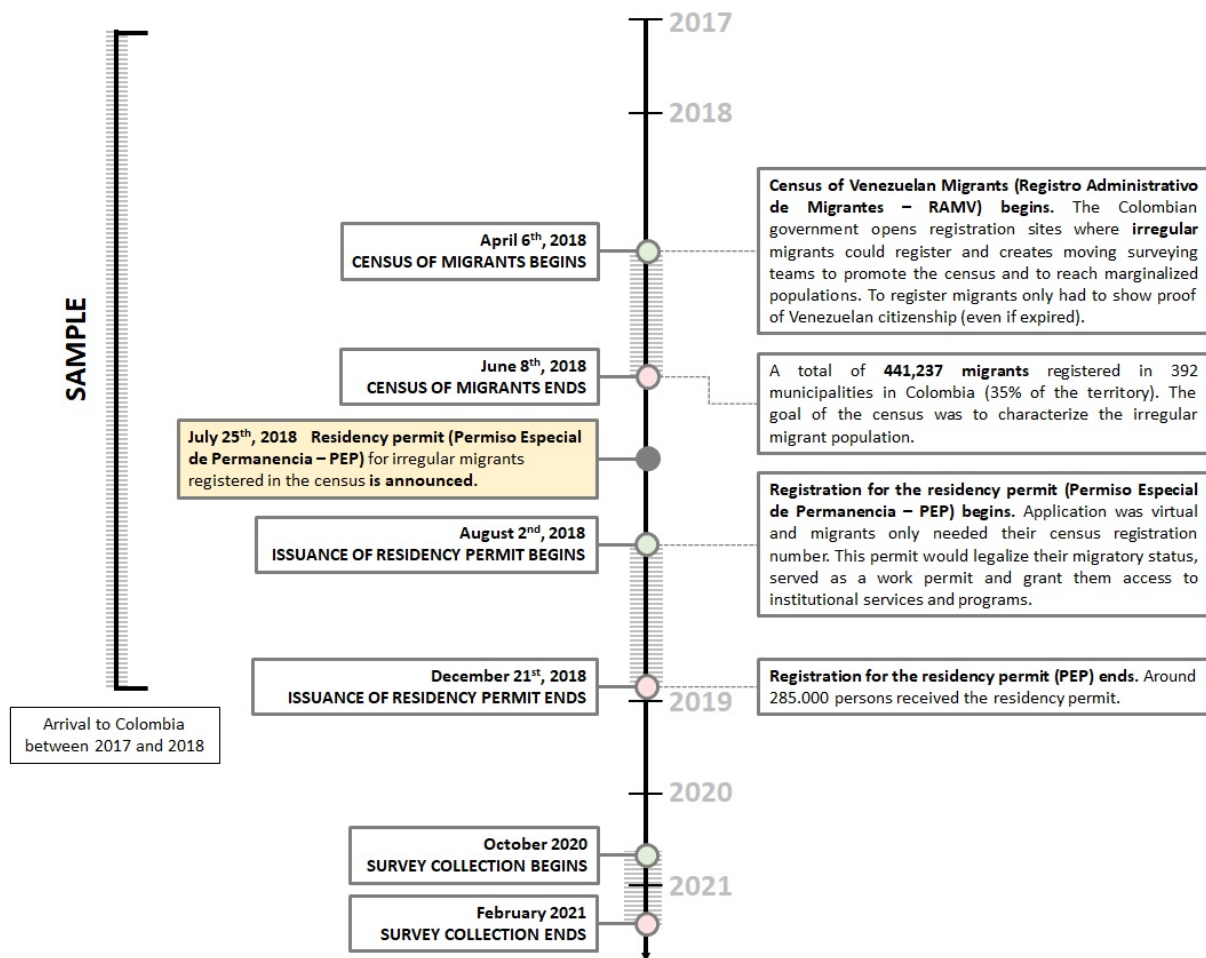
2017

2018

SAMPLE

Arrival to Colombia between 2017 and 2018

April 6$^{th}$, 2018
CENSUS OF MIGRANTS BEGINS

Census of Venezuelan Migrants (Registro Administrativo de Migrantes – RAMV) begins. The Colombian government opens registration sites where irregular migrants could register and creates moving surveying teams to promote the census and to reach marginalized populations. To register migrants only had to show proof of Venezuelan citizenship (even if expired).

June 8$^{th}$, 2018
CENSUS OF MIGRANTS ENDS

A total of 441,237 migrants registered in 392 municipalities in Colombia (35% of the territory). The goal of the census was to characterize the irregular migrant population.

July 25$^{th}$, 2018 Residency permit (Permiso Especial de Permanencia – PEP) for irregular migrants registered in the census is announced.

Registration for the residency permit (Permiso Especial de Permanencia – PEP) begins. Application was virtual and migrants only needed their census registration number. This permit would legalize their migratory status, served as a work permit and grant them access to institutional services and programs.

August 2$^{nd}$, 2018
ISSUANCE OF RESIDENCY PERMIT BEGINS

December 21$^{st}$, 2018
ISSUANCE OF RESIDENCY PERMIT ENDS

Registration for the residency permit (PEP) ends. Around 285.000 persons received the residency permit.

2019

2020

October 2020
SURVEY COLLECTION BEGINS

2021

February 2021
SURVEY COLLECTION ENDS